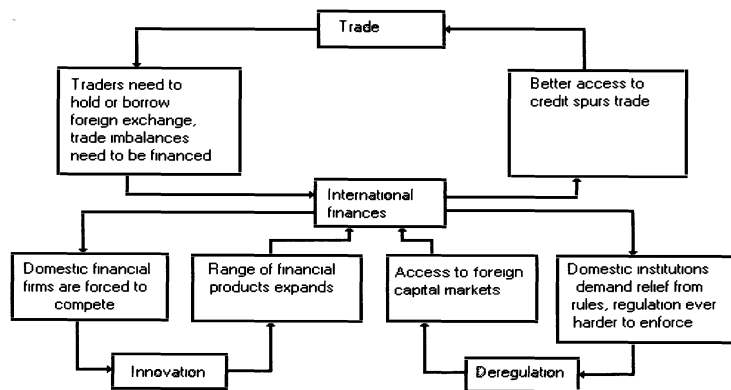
Trade

Traders need to hold or borrow foreign exchange, trade imbalances need to be financed

Better access to credit spurs trade

International finances

Domestic financial firms are forced to compete

Range of financial products expands

Access to foreign capital markets

Domestic institutions demand relief from rules, regulation ever harder to enforce

Innovation

Deregulation